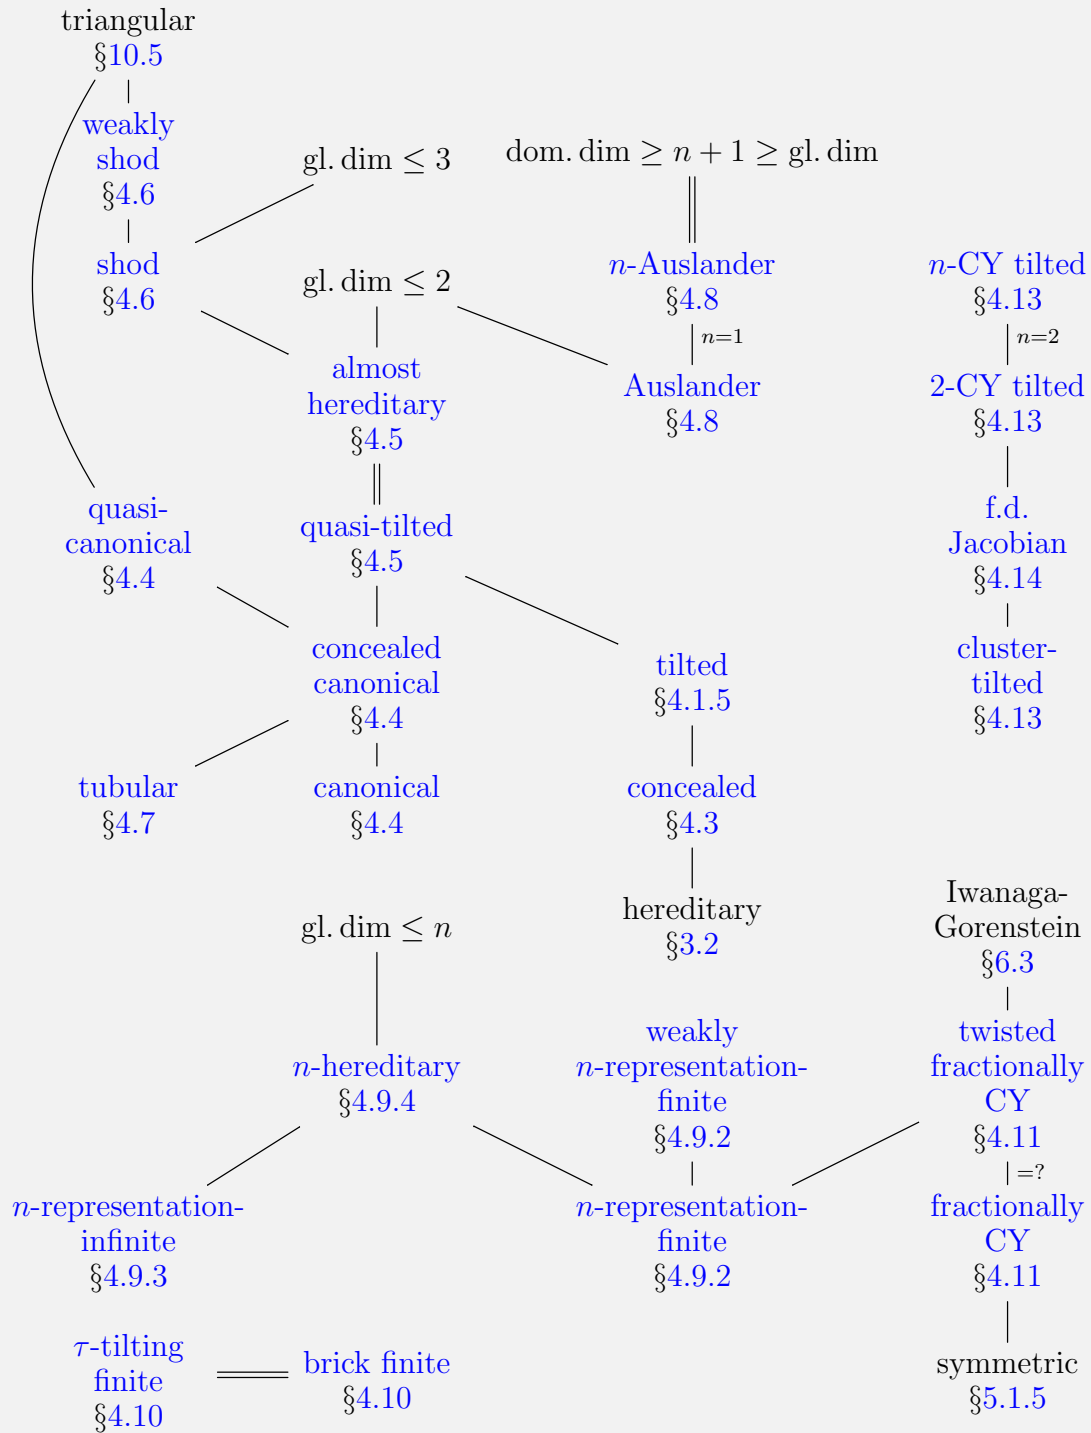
triangular
§10.5

weakly
shod
§4.6

gl. dim $\leq 3$

dom. dim $\geq n+1 \geq$ gl. dim

shod
§4.6

gl. dim $\leq 2$

$n$-Auslander
§4.8

$n$-CY tilted
§4.13

$n=1$

$n=2$

almost
hereditary
§4.5

Auslander
§4.8

2-CY tilted
§4.13

quasi-
canonical
§4.4

quasi-tilted
§4.5

f.d.
Jacobian
§4.14

concealed
canonical
§4.4

tilted
§4.1.5

cluster-
tilted
§4.13

tubular
§4.7

canonical
§4.4

concealed
§4.3

gl. dim $\leq n$

hereditary
§3.2

Iwanaga-
Gorenstein
§6.3

$n$-hereditary
§4.9.4

weakly
$n$-representation-
finite
§4.9.2

twisted
fractionally
CY
§4.11

$=?$

$n$-representation-
infinite
§4.9.3

$n$-representation-
finite
§4.9.2

fractionally
CY
§4.11

$\tau$-tilting
finite
§4.10

brick finite
§4.10

symmetric
§5.1.5